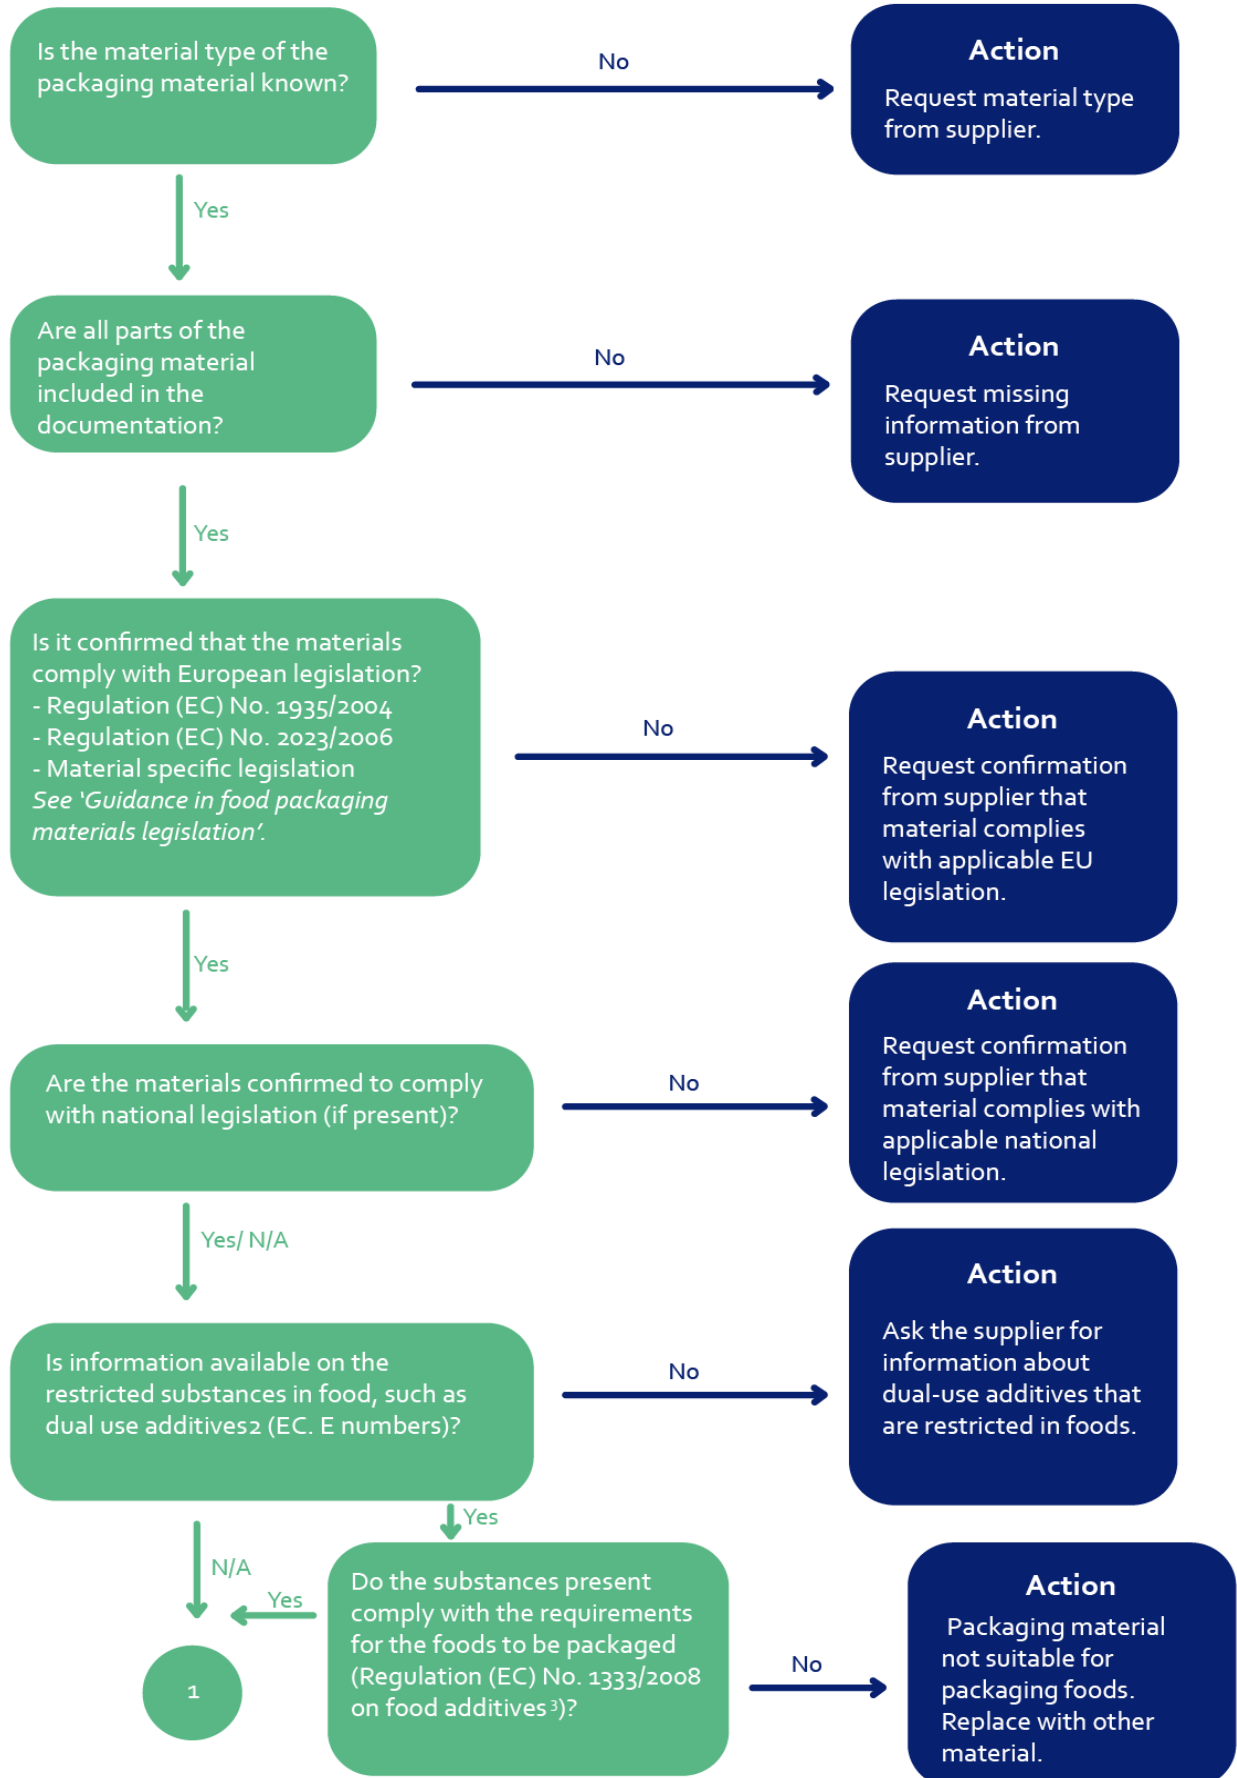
Is the material type of the packaging material known?

No

Action

Request material type from supplier.

Yes

Are all parts of the packaging material included in the documentation?

No

Action

Request missing information from supplier.

Yes

Is it confirmed that the materials comply with European legislation?
- Regulation (EC) No. 1935/2004
- Regulation (EC) No. 2023/2006
- Material specific legislation
*See 'Guidance in food packaging materials legislation'.*

No

Action

Request confirmation from supplier that material complies with applicable EU legislation.

Yes

Are the materials confirmed to comply with national legislation (if present)?

No

Action

Request confirmation from supplier that material complies with applicable national legislation.

Yes/ N/A

Is information available on the restricted substances in food, such as dual use additives2 (EC. E numbers)?

No

Action

Ask the supplier for information about dual-use additives that are restricted in foods.

Yes

N/A

Yes

1

Do the substances present comply with the requirements for the foods to be packaged (Regulation (EC) No. 1333/2008 on food additives$^3$)?

No

Action

Packaging material not suitable for packaging foods. Replace with other material.